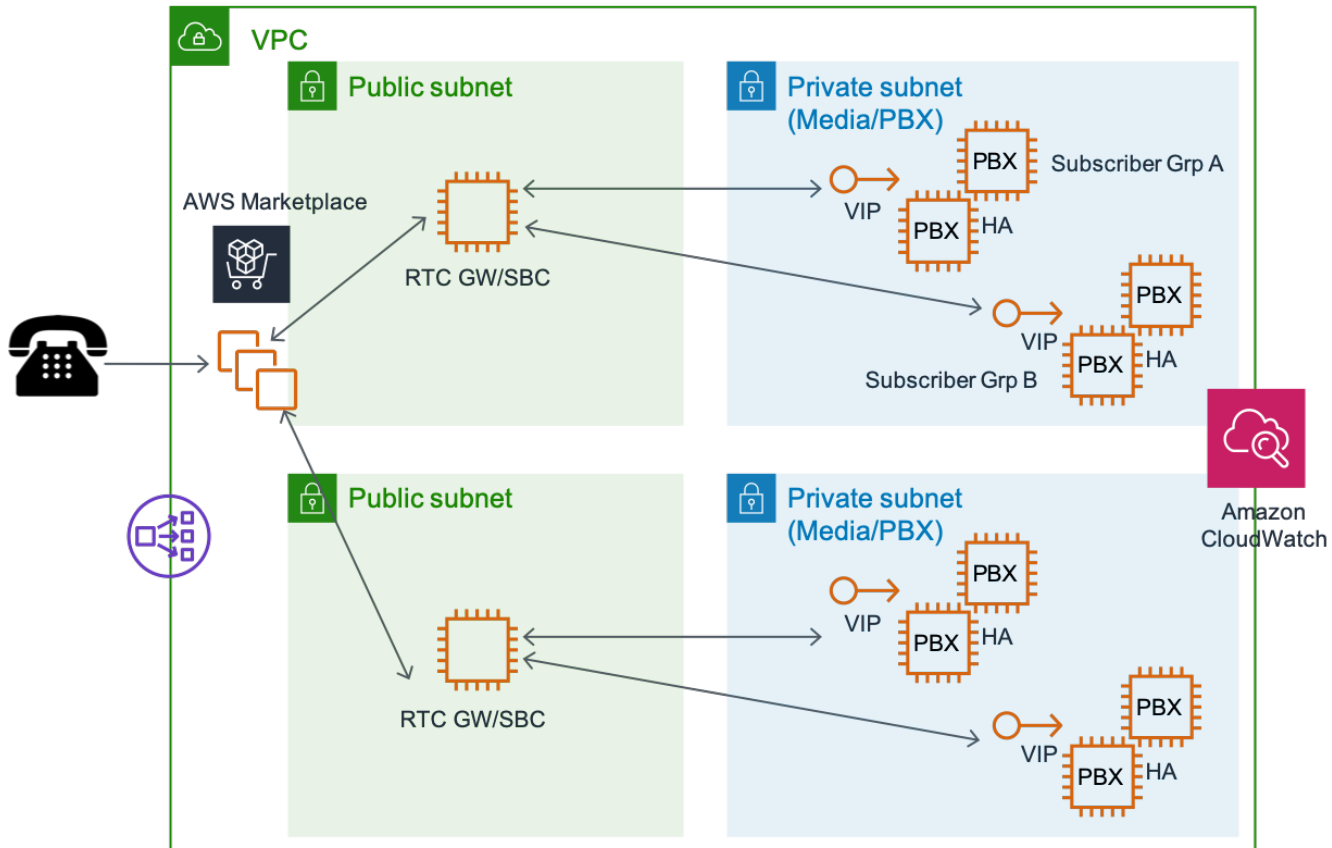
VPC

Public subnet

Private subnet (Media/PBX)

PBX

Subscriber Grp A

AWS Marketplace

VIP

PBX

HA

RTC GW/SBC

PBX

VIP

PBX

HA

Subscriber Grp B

Amazon CloudWatch

Public subnet

Private subnet (Media/PBX)

PBX

VIP

PBX

HA

RTC GW/SBC

PBX

VIP

PBX

HA